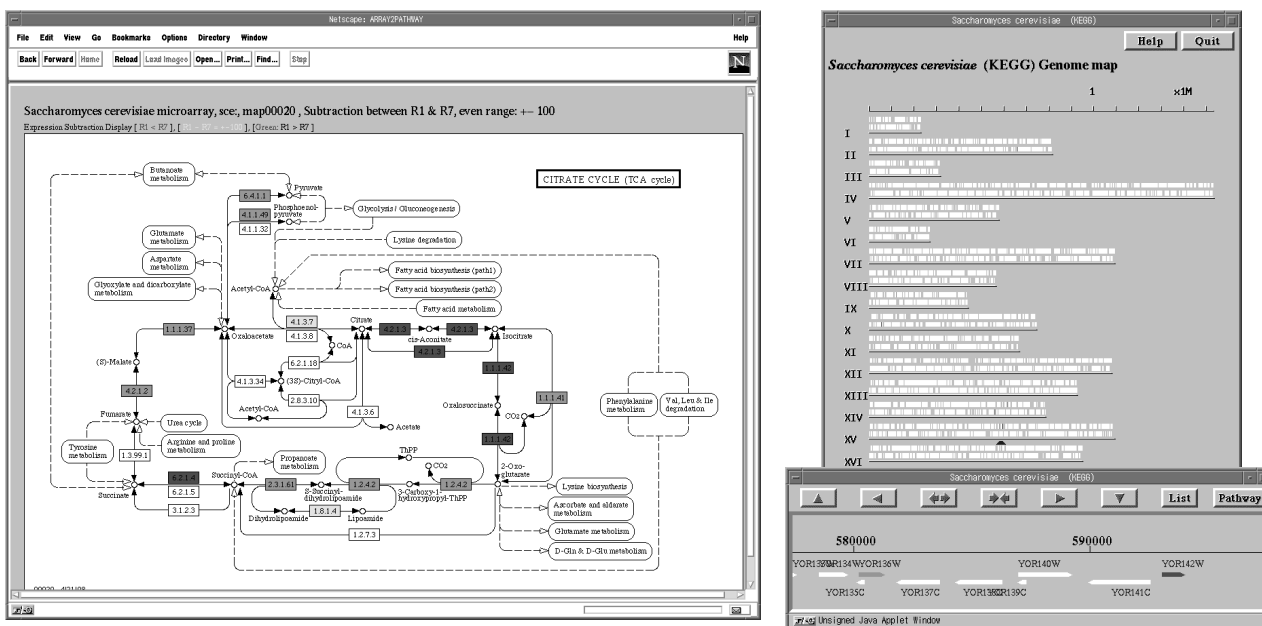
Netscape: ARRAY2PATHWAY

File Edit View Go Bookmarks Options Directory Window Help

Back Forward Home Reload Load Images Open... Print... Find... Stop

Saccharomyces cerevisiae microarray, sce:, map00020 , Subtraction between R1 & R7, even range: +- 100

Expression Subtraction Display [ R1 < R7 ], [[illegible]], [Green: R1 > R7 ]

CITRATE CYCLE (TCA cycle)

Butanoate metabolism

Pyruvate

6.4.1.1

4.1.1.49

Phosphoenol-pyruvate

Glycolysis / Gluconeogenesis

4.1.1.32

Glutamate metabolism

Lysine degradation

Aspartate metabolism

Fatty acid biosynthesis (path1)

Glyoxylate and dicarboxylate metabolism

Acetyl-CoA

Fatty acid biosynthesis (path2)

Fatty acid metabolism

4.1.3.7

4.1.3.8

Citrate

4.2.1.3

4.2.1.3

1.1.1.37

Oxaloacetate

cis-Aconitate

Isocitrate

4.2.1.3

CoA

6.2.1.18

(S)-Malate

4.1.3.34

(3S)-Citryl-CoA

1.1.1.42

2.8.3.10

4.2.1.2

Acetyl-CoA

4.1.3.6

Oxalosuccinate

1.1.1.41

Phenylalanine metabolism

Val, Leu & Ile degradation

Fumarate

Urea cycle

Acetate

CO2

Arginine and proline metabolism

1.1.1.42

Tyrosine metabolism

1.3.99.1

ThPP

CO2

Propanoate metabolism

2-Oxo-glutarate

6.2.1.4

Succinyl-CoA

1.2.4.2

Lysine biosynthesis

6.2.1.5

2.3.1.61

S-Succinyl-dihydrolipoamide

3-Carboxy-1-hydroxypropyl-ThPP

1.2.4.2

Ascorbate and aldarate metabolism

Succinate

3.1.2.3

Dihydrolipoamide

1.8.1.4

Lipoamide

Glutamate metabolism

1.2.7.3

D-Gln & D-Glu metabolism

00020 4/21/98

Saccharomyces cerevisiae (KEGG)

Help Quit

Saccharomyces cerevisiae (KEGG) Genome map

1 ×1M

I
II
III
IV
V
VI
VII
VIII
IX
X
XI
XII
XIII
XIV
XV
XVI

Saccharomyces cerevisiae (KEGG)

List Pathway

580000 590000

YOR133W YOR134W YOR136W YOR140W YOR142W

YOR135C YOR137C YOR138C YOR139C YOR141C

Unsigned Java Applet Window